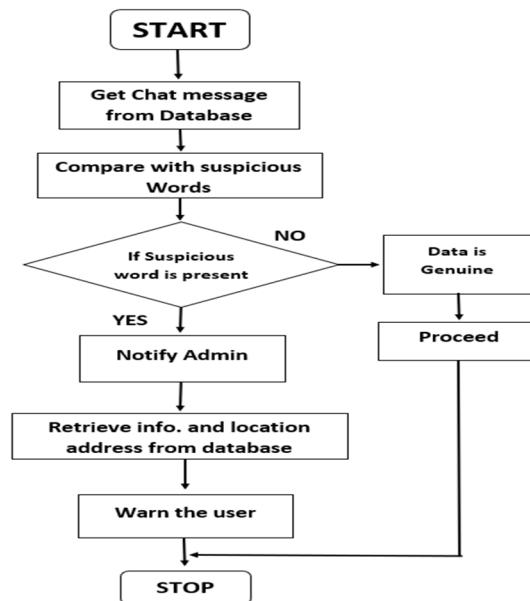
START

Get Chat message from Database

Compare with suspicious Words

If Suspicious word is present

NO

Data is Genuine

Proceed

YES

Notify Admin

Retrieve info. and location address from database

Warn the user

STOP